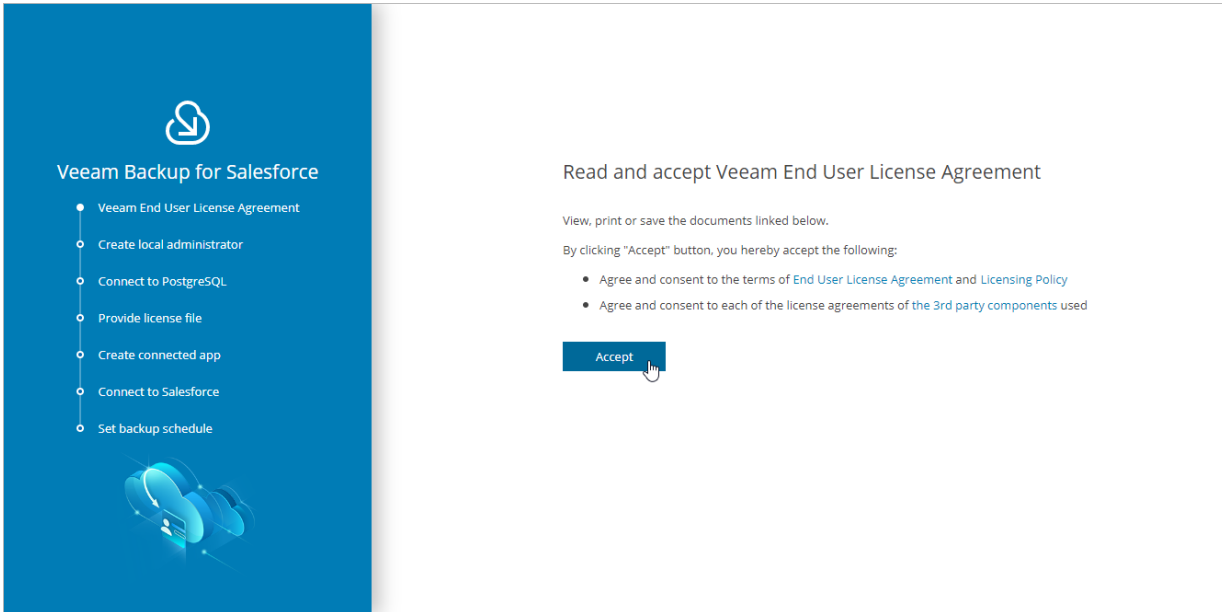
Veeam Backup for Salesforce

Veeam End User License Agreement
Create local administrator
Connect to PostgreSQL
Provide license file
Create connected app
Connect to Salesforce
Set backup schedule

Read and accept Veeam End User License Agreement

View, print or save the documents linked below.

By clicking "Accept" button, you hereby accept the following:

- Agree and consent to the terms of End User License Agreement and Licensing Policy
- Agree and consent to each of the license agreements of the 3rd party components used

Accept